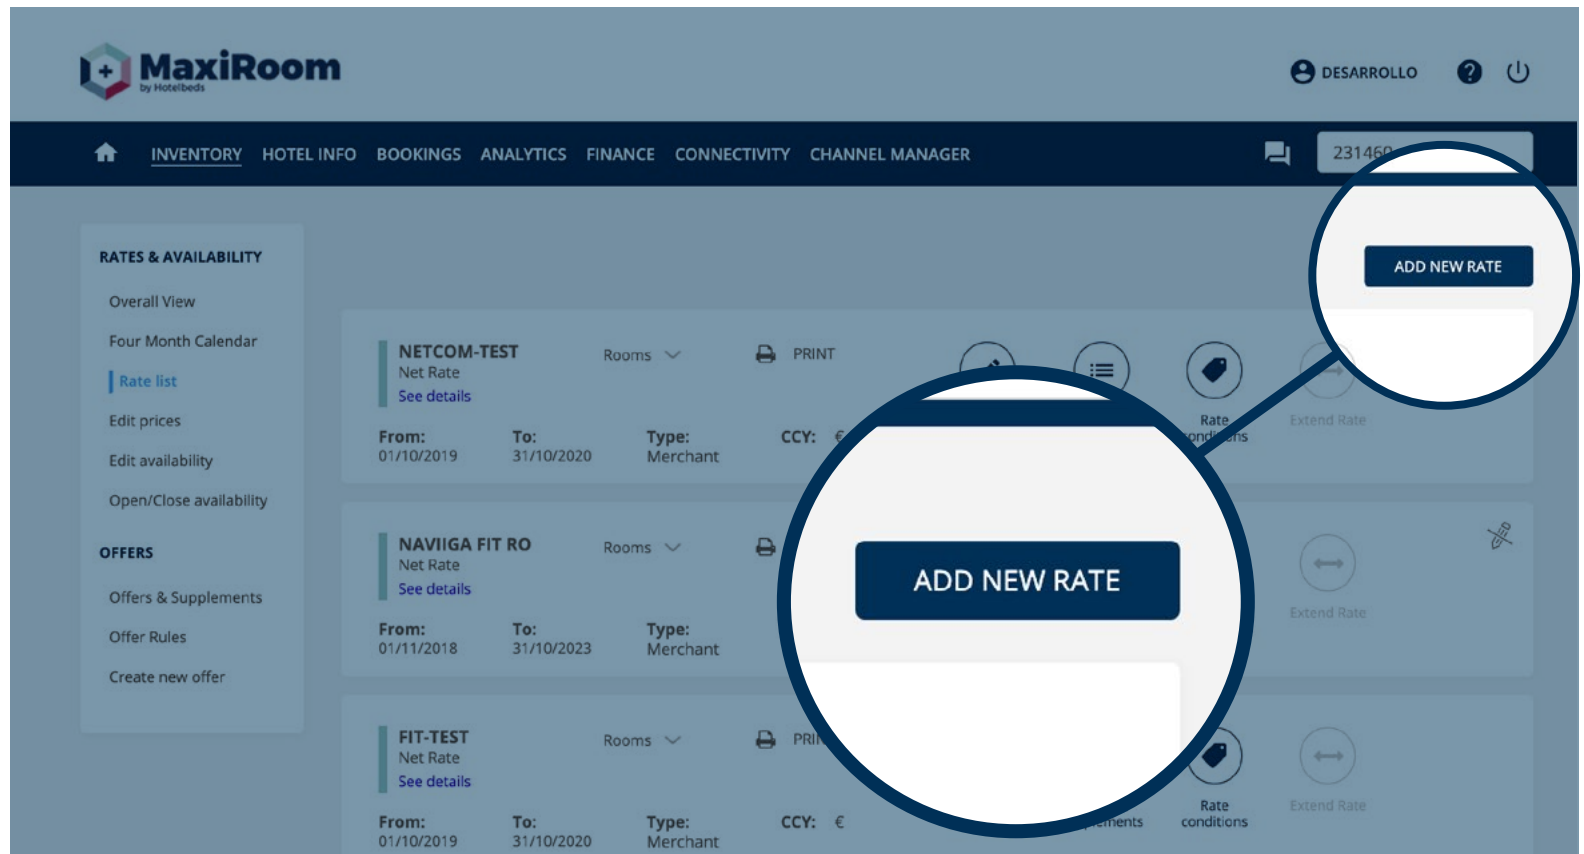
MaxiRoom
by Hotelbeds

DESARROLLO

INVENTORY HOTEL INFO BOOKINGS ANALYTICS FINANCE CONNECTIVITY CHANNEL MANAGER

23146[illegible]

ADD NEW RATE

RATES & AVAILABILITY
Overall View
Four Month Calendar
Rate list
Edit prices
Edit availability
Open/Close availability

OFFERS
Offers & Supplements
Offer Rules
Create new offer

NETCOM-TEST
Net Rate
See details
Rooms
PRINT
From: 01/10/2019
To: 31/10/2020
Type: Merchant
CCY: €
Rate conditions
Extend Rate

NAVIIGA FIT RO
Net Rate
See details
Rooms
From: 01/11/2018
To: 31/10/2023
Type: Merchant
Extend Rate

ADD NEW RATE

FIT-TEST
Net Rate
See details
Rooms
PRI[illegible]
From: 01/10/2019
To: 31/10/2020
Type: Merchant
CCY: €
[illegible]ements
Rate conditions
Extend Rate